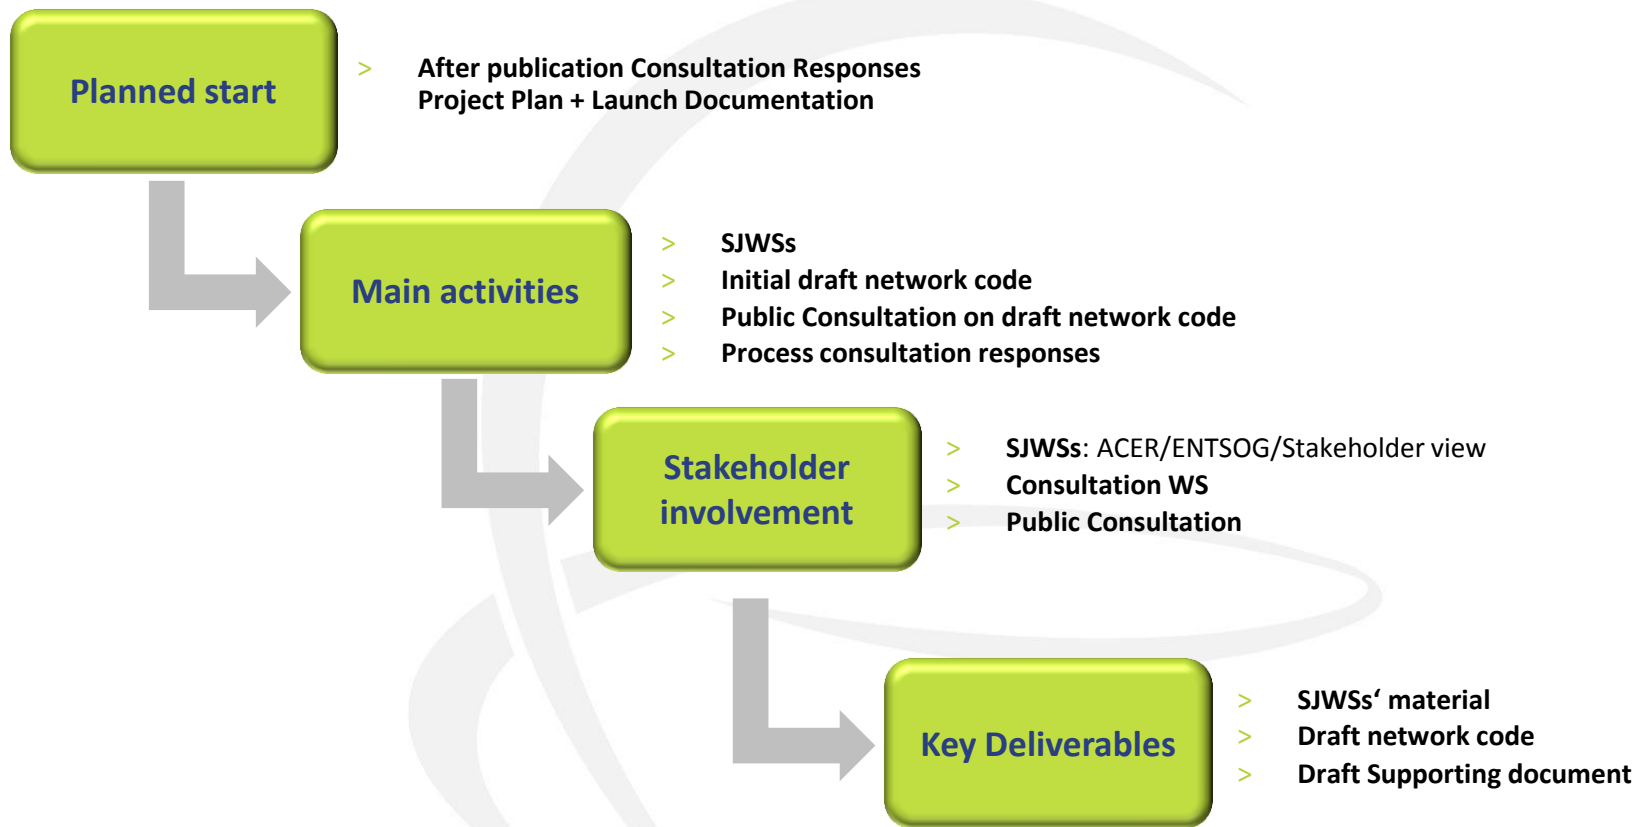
Planned start

> After publication Consultation Responses Project Plan + Launch Documentation

Main activities

> SJWSs
> Initial draft network code
> Public Consultation on draft network code
> Process consultation responses

Stakeholder involvement

> SJWSs: ACER/ENTSOG/Stakeholder view
> Consultation WS
> Public Consultation

Key Deliverables

> SJWSs‘ material
> Draft network code
> Draft Supporting document